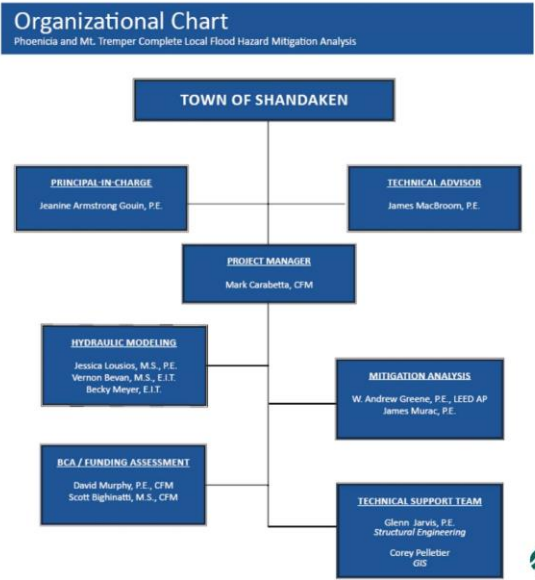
Organizational Chart
Phoenicia and Mt. Tremper Complete Local Flood Hazard Mitigation Analysis

TOWN OF SHANDAKEN

PRINCIPAL-IN-CHARGE
Jeanine Armstrong Gouin, P.E.

TECHNICAL ADVISOR
James MacBroom, P.E.

PROJECT MANAGER
Mark Carabetta, CFM

HYDRAULIC MODELING
Jessica Lousios, M.S., P.E.
Vernon Bevan, M.S., E.I.T.
Becky Meyer, E.I.T.

MITIGATION ANALYSIS
W. Andrew Greene, P.E., LEED AP
James Murac, P.E.

BCA / FUNDING ASSESSMENT
David Murphy, P.E., CFM
Scott Bighinatti, M.S., CFM

TECHNICAL SUPPORT TEAM
Glenn Jarvis, P.E.
Structural Engineering

Corey Pelletier
GIS